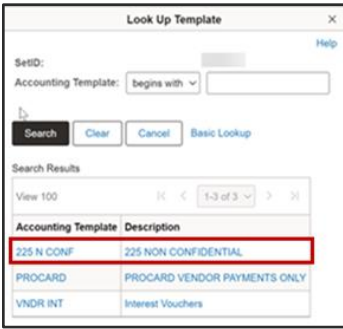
Look Up Template
×
Help
SetID:
Accounting Template: begins with
Search Clear Cancel Basic Lookup
Search Results
View 100
1-3 of 3

| Accounting Template | Description |
|---|---|
| 225 N CONF | 225 NON CONFIDENTIAL |
| PROCARD | PROCARD VENDOR PAYMENTS ONLY |
| VNDR INT | Interest Vouchers |